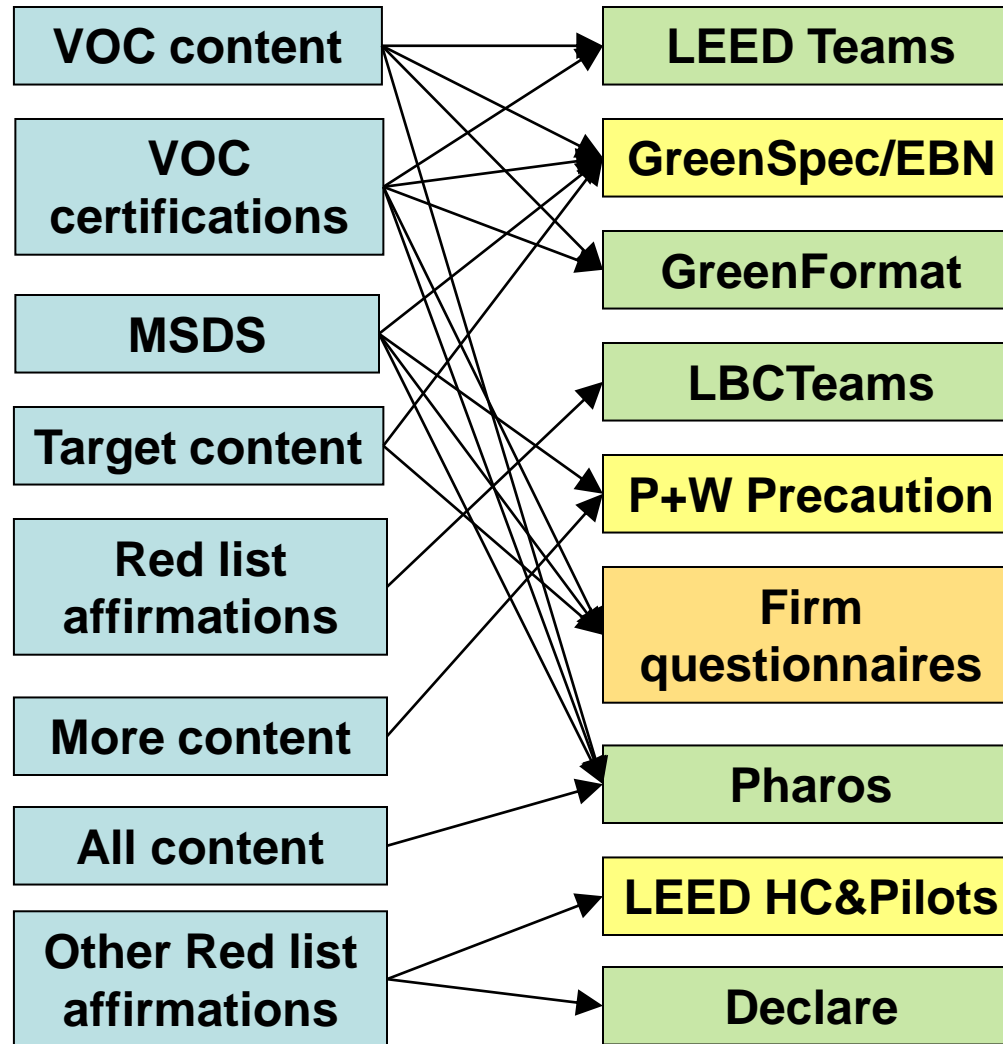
VOC content

VOC certifications

MSDS

Target content

Red list affirmations

More content

All content

Other Red list affirmations

LEED Teams

GreenSpec/EBN

GreenFormat

LBCTeams

P+W Precaution

Firm questionnaires

Pharos

LEED HC&Pilots

Declare